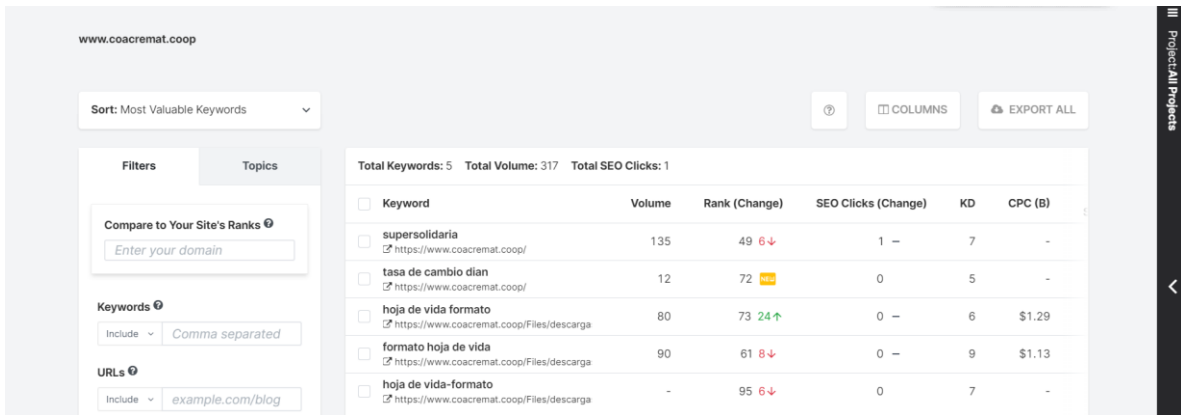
www.coacremat.coop

Sort: Most Valuable Keywords

COLUMNS

EXPORT ALL

Project: All Projects

Filters

Topics

Compare to Your Site's Ranks

Enter your domain

Keywords

Include

Comma separated

URLs

Include

example.com/blog

Total Keywords: 5 Total Volume: 317 Total SEO Clicks: 1

| Keyword | Volume | Rank (Change) | SEO Clicks (Change) | KD | CPC (B) |
|---|---|---|---|---|---|
| supersolidaria https://www.coacremat.coop/ | 135 | 49 6↓ | 1 – | 7 | - |
| tasa de cambio dian https://www.coacremat.coop/ | 12 | 72 NEW | 0 | 5 | - |
| hoja de vida formato https://www.coacremat.coop/Files/descarga | 80 | 73 24↑ | 0 – | 6 | $1.29 |
| formato hoja de vida https://www.coacremat.coop/Files/descarga | 90 | 61 8↓ | 0 – | 9 | $1.13 |
| hoja de vida-formato https://www.coacremat.coop/Files/descarga | - | 95 6↓ | 0 | 7 | - |